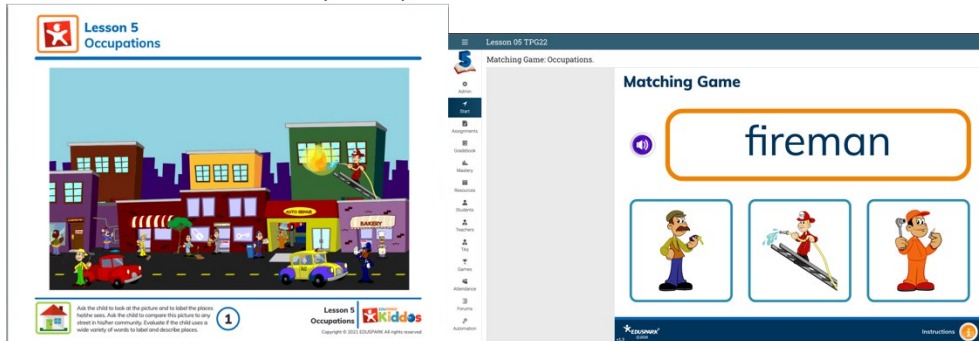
Lesson 5
Occupations

AUTO REPAIR
BAKERY

Ask the child to look at the picture and to label the places he/she sees. Ask the child to compare this picture to any street in his/her community. Evaluate if the child uses a wide variety of words to label and describe places.

1

Lesson 5
Occupations

Kiddos

Copyright © 2021 EDUSPARK All rights reserved.

Lesson 05 TPG22

Matching Game: Occupations.

Admin
Start
Assignments
Gradebook
Mastery
Resources
Students
Teachers
TAs
Games
Attendance
Forums
Automation

Matching Game

fireman

EDUSPARK

Instructions